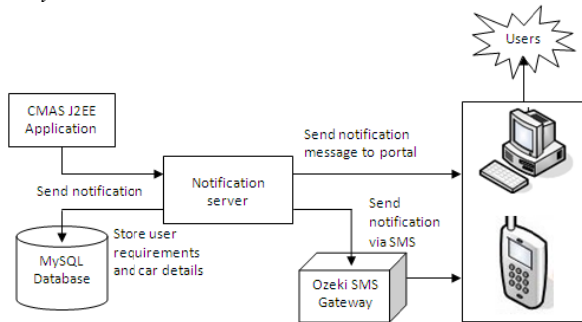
Users

CMAS J2EE Application

Send notification message to portal

Send notification

Notification server

Send notification via SMS

Store user requirements and car details

MySQL Database

Ozeki SMS Gateway